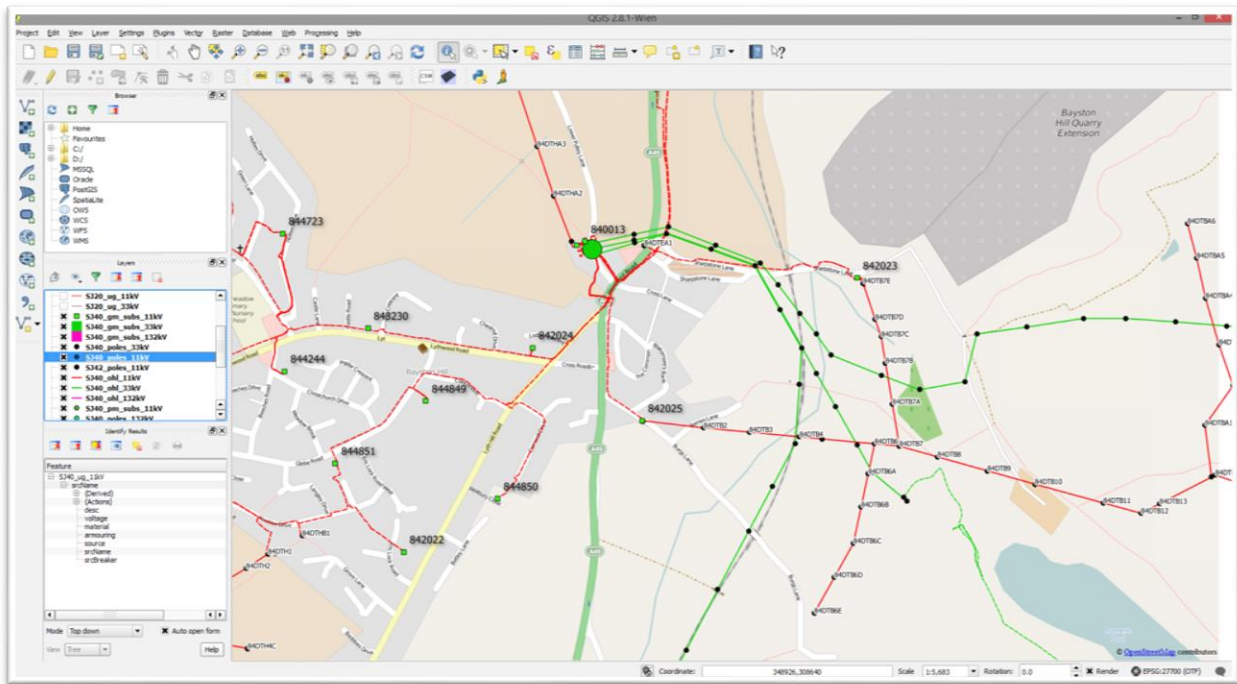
QGIS 2.8.1-Wien

Project Edit View Layer Settings Plugins Vector Raster Database Web Processing Help

Browser

Home
Favourites
C:/
D:/
MSSQL
Oracle
PostGIS
SpatiaLite
OWS
WCS
WFS
WMS

Layers

S320_ug_11kV
S320_ug_33kV
S340_gm_subs_11kV
S340_gm_subs_33kV
S340_gm_subs_132kV
S340_poles_33kV
S340_poles_11kV
S342_poles_11kV
S340_ohl_11kV
S340_ohl_33kV
S340_ohl_132kV
S340_pm_subs_11kV
S340_poles_132kV

Identify Results

Feature
S340_ug_11kV
srcName
(Derived)
(Actions)
desc
voltage
material
armouring
source
srcName
srcBreaker

Mode Top down
Auto open form
View Tree
Help

Bayston Hill Quarry Extension

840DTHA3
840DTHA2
840013
840DTEA1
844723
842023
840DTB7E
840DTB7D
840DTB7C
840DTB7B
840DTB7A
848230
842024
844244
844849
842025
840DTB2
840DTB3
840DTB4
840DTB6
840DTB7
840DTB6A
840DTB8
840DTB9
840DTB10
840DTB11
840DTB12
840DTB13
840DTB6B
840DTB6C
840DTB6D
840DTB6E
844851
844850
842022
840DTHB1
840DTH1
840DTH2
840DTH4C
840DTBA6
840DTBA5
840DTBA4
840DTBA1
Lyth Hill Road
Cross Road
Pulley Lane
A49
Bayston Hill

© OpenStreetMap contributors

Coordinate: 348926,308640 Scale 1:5,683 Rotation: 0.0 Render EPSG:27700 (OTF)